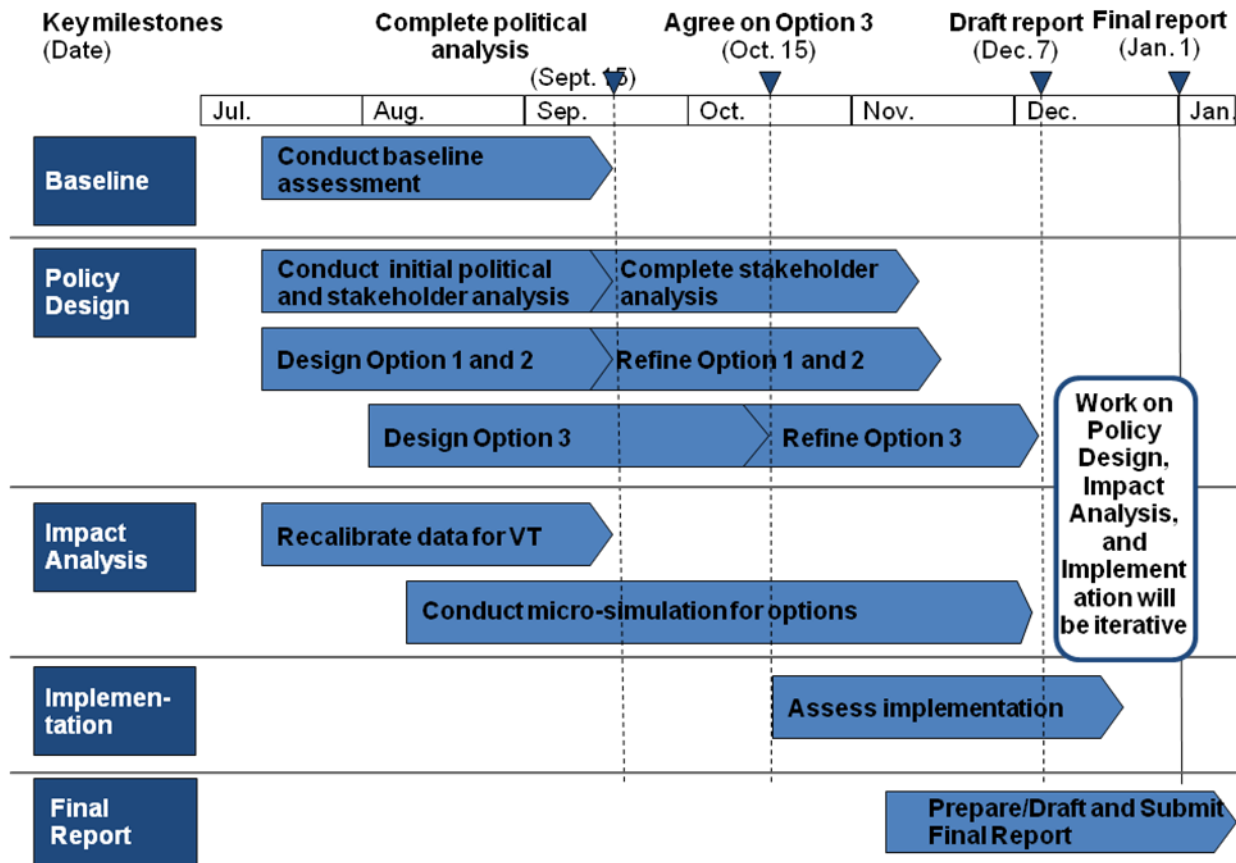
Key milestones (Date)

Complete political analysis (Sept. 15)

Agree on Option 3 (Oct. 15)

Draft report (Dec. 7)

Final report (Jan. 1)

| Jul. | Aug. | Sep. | Oct. | Nov. | Dec. | Jan. |
|---|---|---|---|---|---|---|

Baseline

Conduct baseline assessment

Policy Design

Conduct initial political and stakeholder analysis

Complete stakeholder analysis

Design Option 1 and 2

Refine Option 1 and 2

Design Option 3

Refine Option 3

Work on Policy Design, Impact Analysis, and Implementation will be iterative

Impact Analysis

Recalibrate data for VT

Conduct micro-simulation for options

Implementation

Assess implementation

Final Report

Prepare/Draft and Submit Final Report